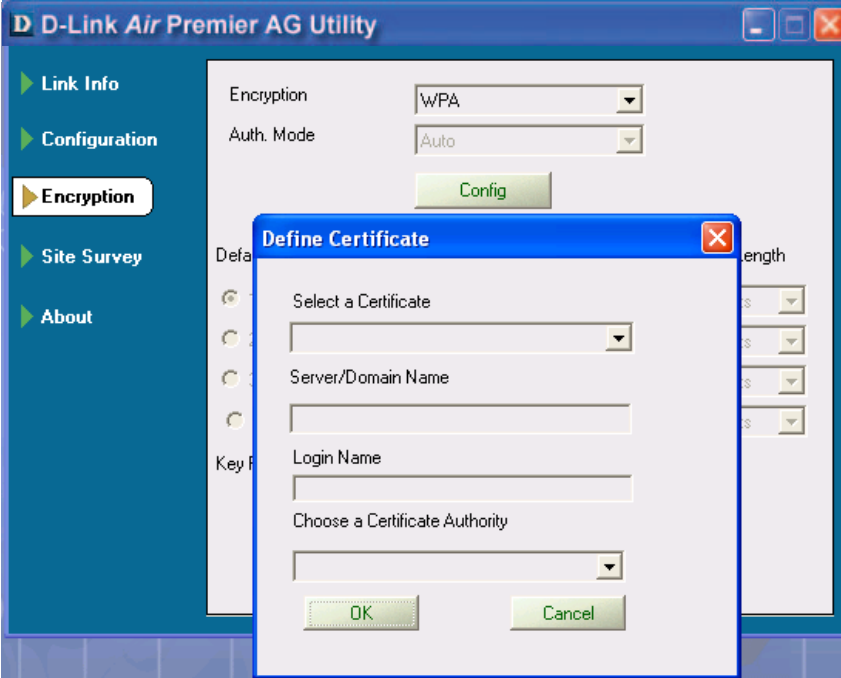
D D-Link *Air* Premier AG Utility

Link Info

Configuration

Encryption

Site Survey

About

Encryption WPA

Auth. Mode Auto

Config

Defa

ength

Key F

Define Certificate

Select a Certificate

Server/Domain Name

Login Name

Choose a Certificate Authority

OK

Cancel